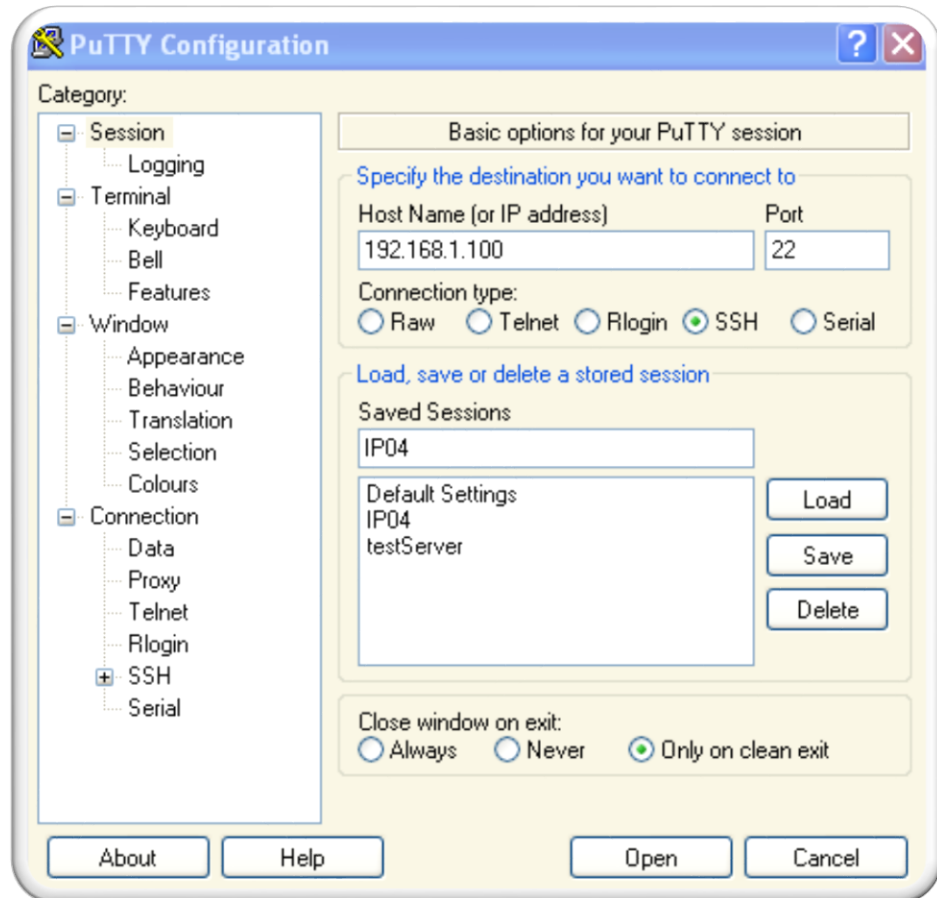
PuTTY Configuration
?
X

Category:
Session
Logging
Terminal
Keyboard
Bell
Features
Window
Appearance
Behaviour
Translation
Selection
Colours
Connection
Data
Proxy
Telnet
Rlogin
SSH
Serial

Basic options for your PuTTY session

Specify the destination you want to connect to
Host Name (or IP address)
192.168.1.100
Port
22
Connection type:
Raw
Telnet
Rlogin
SSH
Serial

Load, save or delete a stored session
Saved Sessions
IP04
Default Settings
IP04
testServer
Load
Save
Delete

Close window on exit:
Always
Never
Only on clean exit

About
Help
Open
Cancel